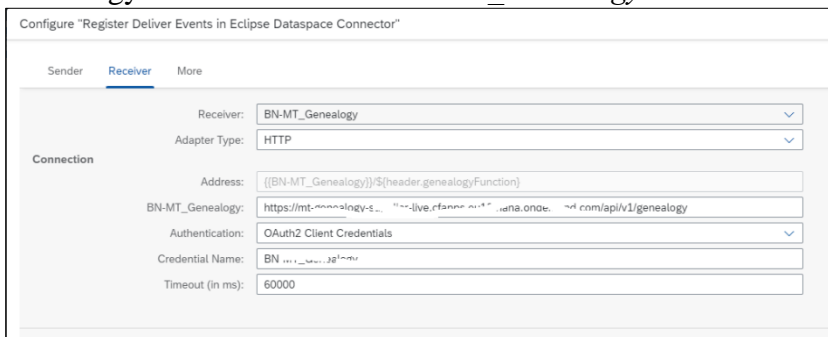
Configure "Register Deliver Events in Eclipse Dataspace Connector"

Sender Receiver More

Receiver: BN-MT_Genealogy

Adapter Type: HTTP

Connection

Address: {{BN-MT_Genealogy}}/${header.genealogyFunction}

BN-MT_Genealogy: https://mt-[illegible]-live.cfapps.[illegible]ana.onde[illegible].com/api/v1/genealogy

Authentication: OAuth2 Client Credentials

Credential Name: BN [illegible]

Timeout (in ms): 60000